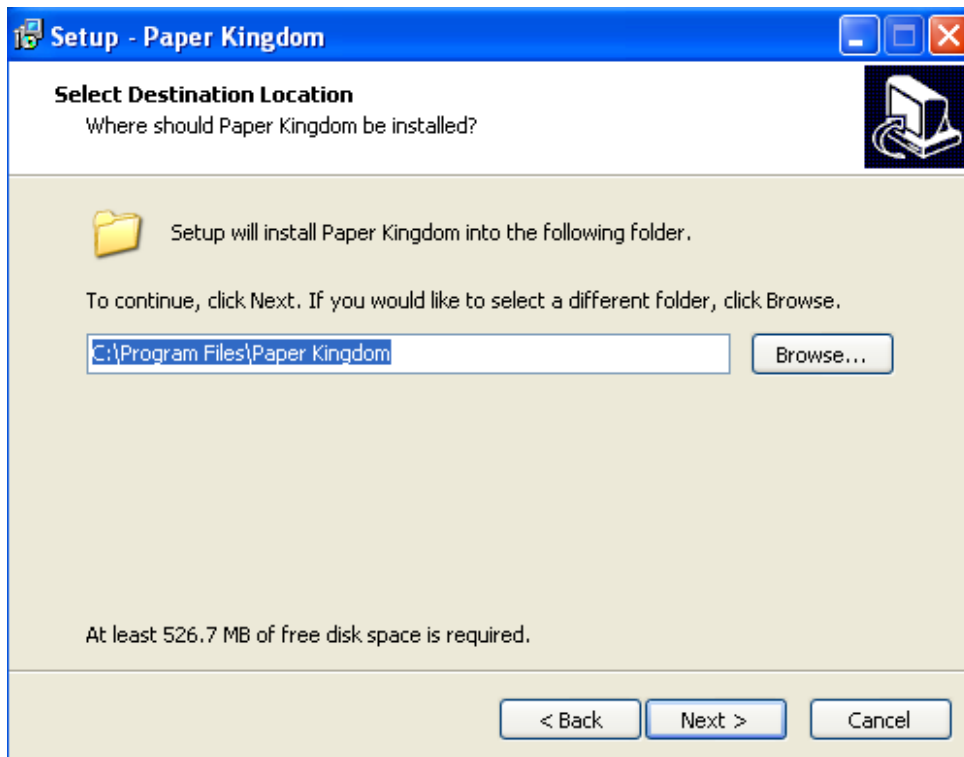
Setup - Paper Kingdom

Select Destination Location
Where should Paper Kingdom be installed?

Setup will install Paper Kingdom into the following folder.

To continue, click Next. If you would like to select a different folder, click Browse.

C:\Program Files\Paper Kingdom

Browse...

At least 526.7 MB of free disk space is required.

< Back

Next >

Cancel